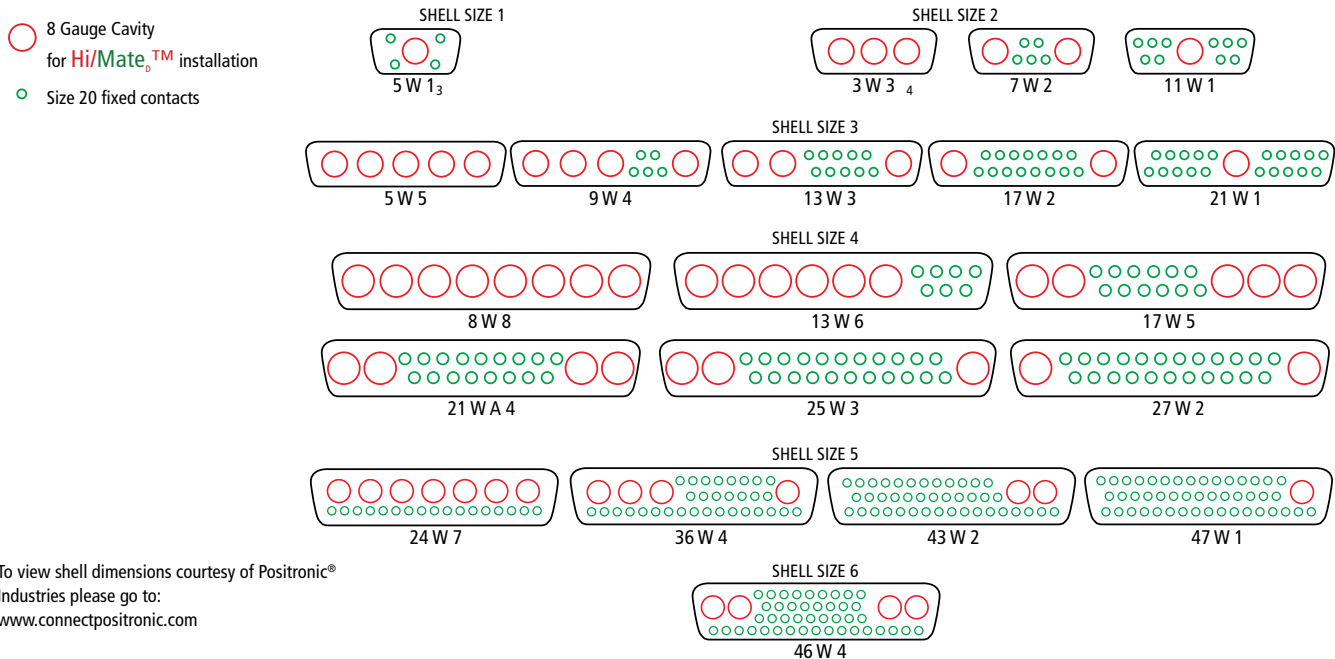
8 Gauge Cavity for Hi/Mate$_{D}$™ installation

Size 20 fixed contacts

SHELL SIZE 1

5 W 1$_3$

SHELL SIZE 2

3 W 3 $_4$

7 W 2

11 W 1

SHELL SIZE 3

5 W 5

9 W 4

13 W 3

17 W 2

21 W 1

SHELL SIZE 4

8 W 8

13 W 6

17 W 5

21 W A 4

25 W 3

27 W 2

SHELL SIZE 5

24 W 7

36 W 4

43 W 2

47 W 1

To view shell dimensions courtesy of Positronic® Industries please go to: www.connectpositronic.com

SHELL SIZE 6

46 W 4